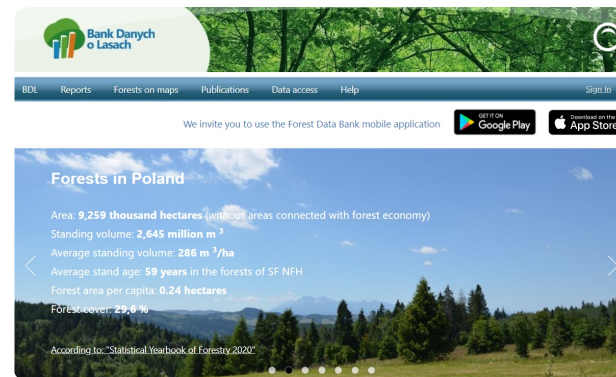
Bank Danych o Lasach

BDL Reports Forests on maps Publications Data access Help Sign In

We invite you to use the Forest Data Bank mobile application

GET IT ON Google Play

Download on the App Store

Forests in Poland

Area: 9,259 thousand hectares (without areas connected with forest economy)

Standing volume: 2,645 million m $^3$

Average standing volume: 286 m $^3$/ha

Average stand age: 59 years in the forests of SF NFH

Forest area per capita: 0.24 hectares

Forest cover: 29.6 %

According to: "Statistical Yearbook of Forestry 2020"